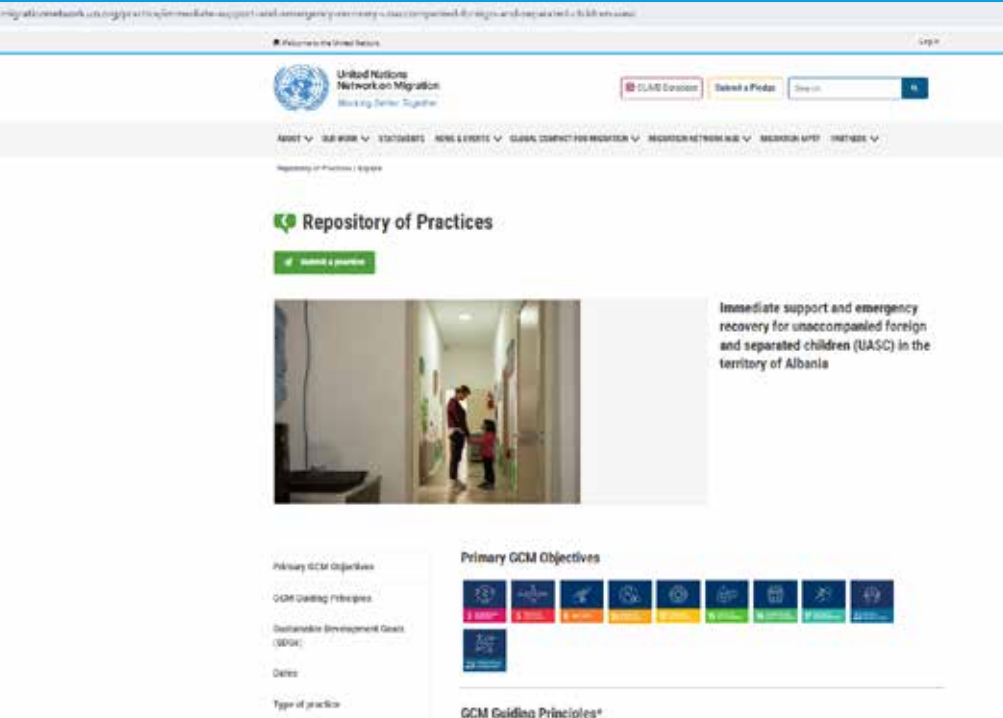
migrationnetwork.un.org/practice/immediate-support-and-emergency-recovery-unaccompanied-foreign-and-separated-children-uasc

Welcome to the United Nations

Log in

United Nations
Network on Migration
Working Better Together

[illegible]

Submit a Pledge

Search

ABOUT OUR WORK STATEMENTS NEWS & EVENTS GLOBAL COMPACT FOR MIGRATION MIGRATION NETWORK HUB MIGRATION MPTF PARTNERS

Repository of Practices | Explore

Repository of Practices

Submit a practice

Immediate support and emergency recovery for unaccompanied foreign and separated children (UASC) in the territory of Albania

Primary GCM Objectives

GCM Guiding Principles

Sustainable Development Goals (SDGs)

Dates

Type of practice

Primary GCM Objectives

GCM Guiding Principles*